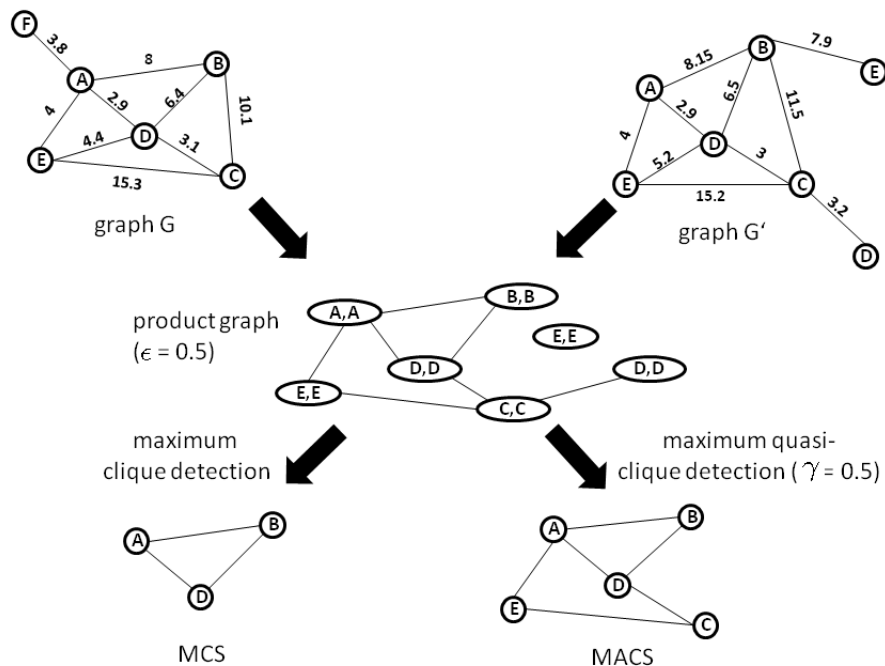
F
3.8
A
8
B
4
2.9
6.4
10.1
D
E
4.4
3.1
15.3
C
graph G

8.15
B
7.9
E
A
6.5
2.9
11.5
4
D
5.2
3
E
15.2
C
3.2
graph G'
D

product graph ($\epsilon = 0.5$)
A,A
B,B
E,E
D,D
D,D
E,E
C,C

maximum clique detection

maximum quasi-clique detection ($\gamma = 0.5$)

A
B
D
MCS

A
B
D
E
C
MACS